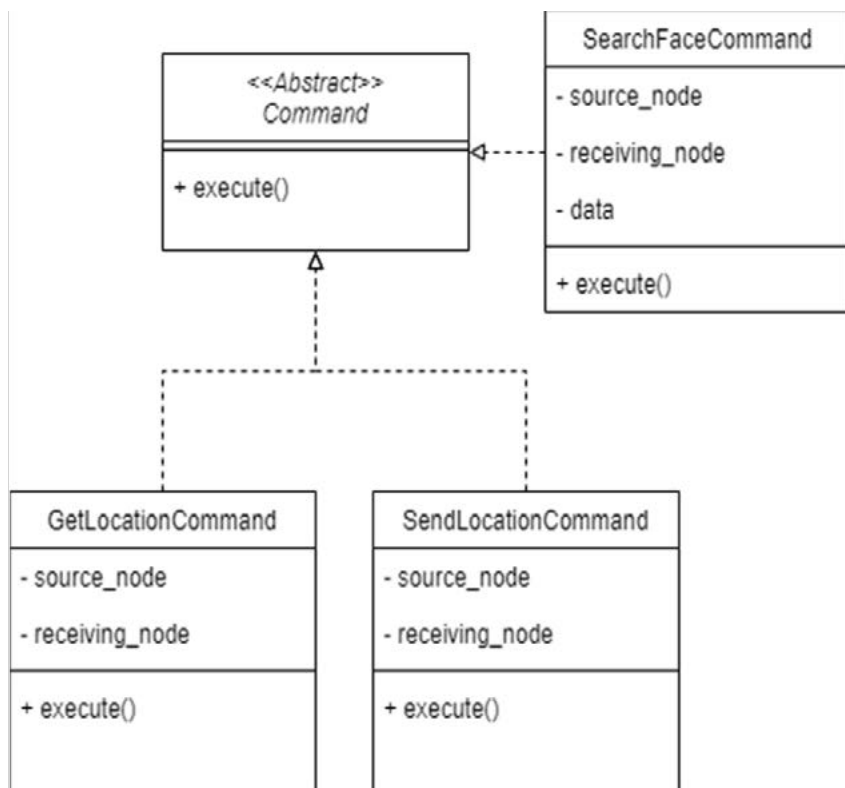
<<Abstract>>
Command

+ execute()

SearchFaceCommand

- source_node
- receiving_node
- data

+ execute()

GetLocationCommand

- source_node
- receiving_node

+ execute()

SendLocationCommand

- source_node
- receiving_node

+ execute()